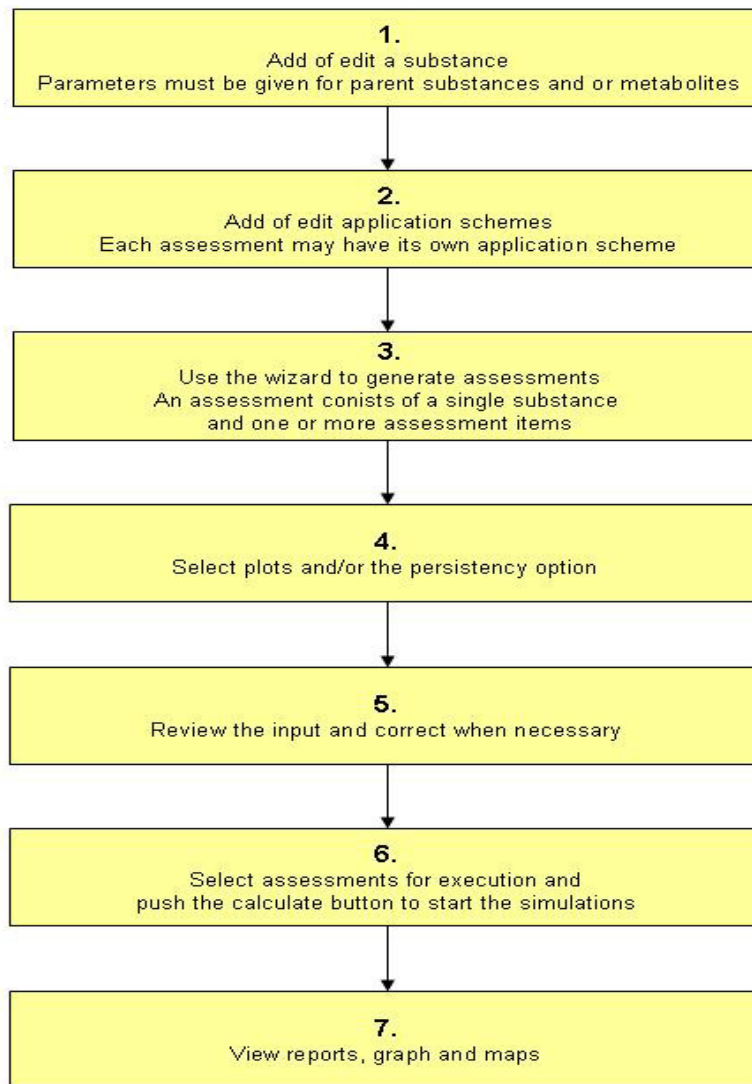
1.
Add of edit a substance
Parameters must be given for parent substances and or metabolites

2.
Add of edit application schemes
Each assessment may have its own application scheme

3.
Use the wizard to generate assessments
An assessment conists of a single substance
and one or more assessment items

4.
Select plots and/or the persistency option

5.
Review the input and correct when necessary

6.
Select assessments for execution and
push the calculate button to start the simulations

7.
View reports, graph and maps